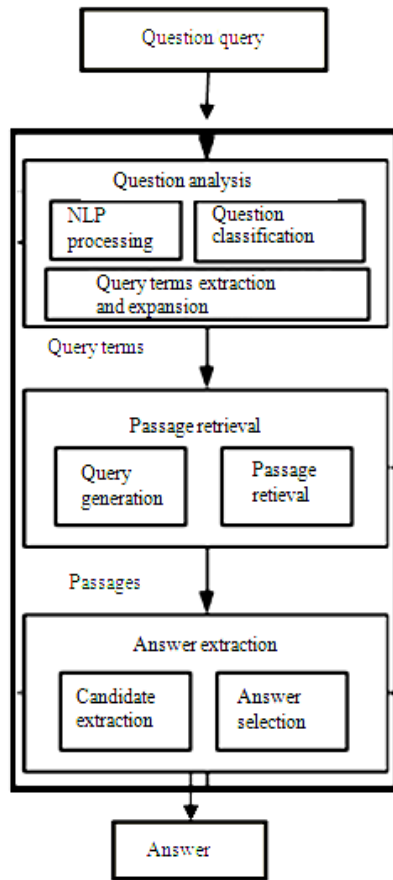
Question query

Question analysis

NLP processing

Question classification

Query terms extraction and expansion

Query terms

Passage retrieval

Query generation

Passage retieval

Passages

Answer extraction

Candidate extraction

Answer selection

Answer